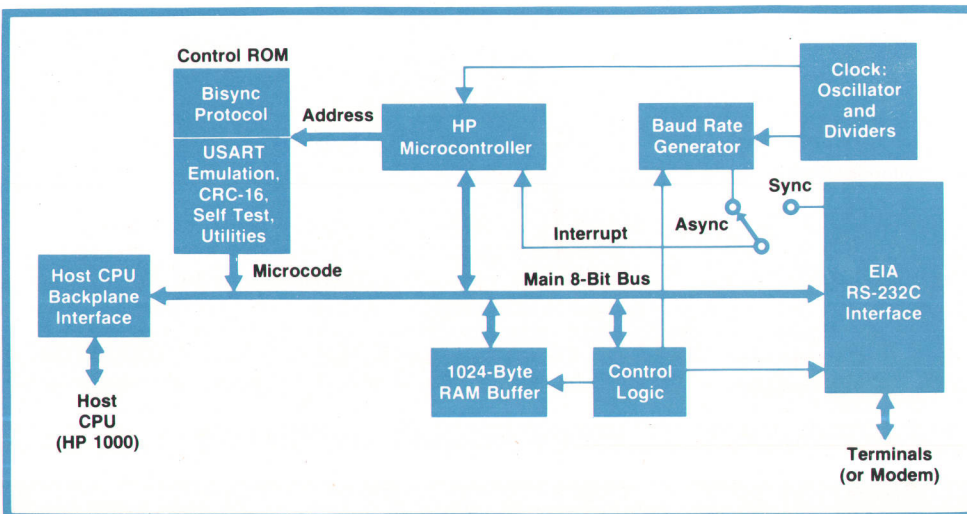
Control ROM

Bisync Protocol

USART Emulation, CRC-16, Self Test, Utilities

Address

HP Microcontroller

Clock: Oscillator and Dividers

Baud Rate Generator

Sync

Async

Interrupt

Microcode

Host CPU Backplane Interface

Main 8-Bit Bus

EIA RS-232C Interface

1024-Byte RAM Buffer

Control Logic

Host CPU (HP 1000)

Terminals (or Modem)